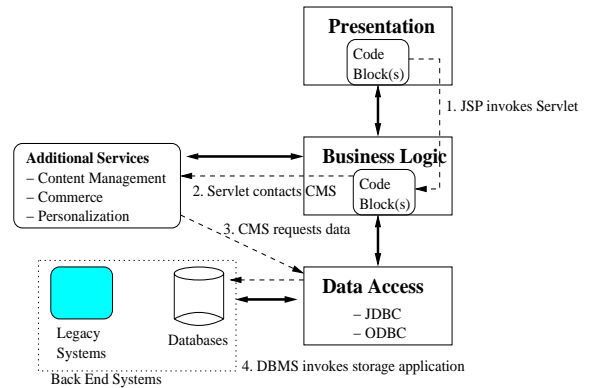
Presentation

Code Block(s)

1. JSP invokes Servlet

Additional Services
– Content Management
– Commerce
– Personalization

Business Logic

2. Servlet contacts CMS

Code Block(s)

3. CMS requests data

Legacy Systems

Databases

Data Access
– JDBC
– ODBC

4. DBMS invokes storage application

Back End Systems